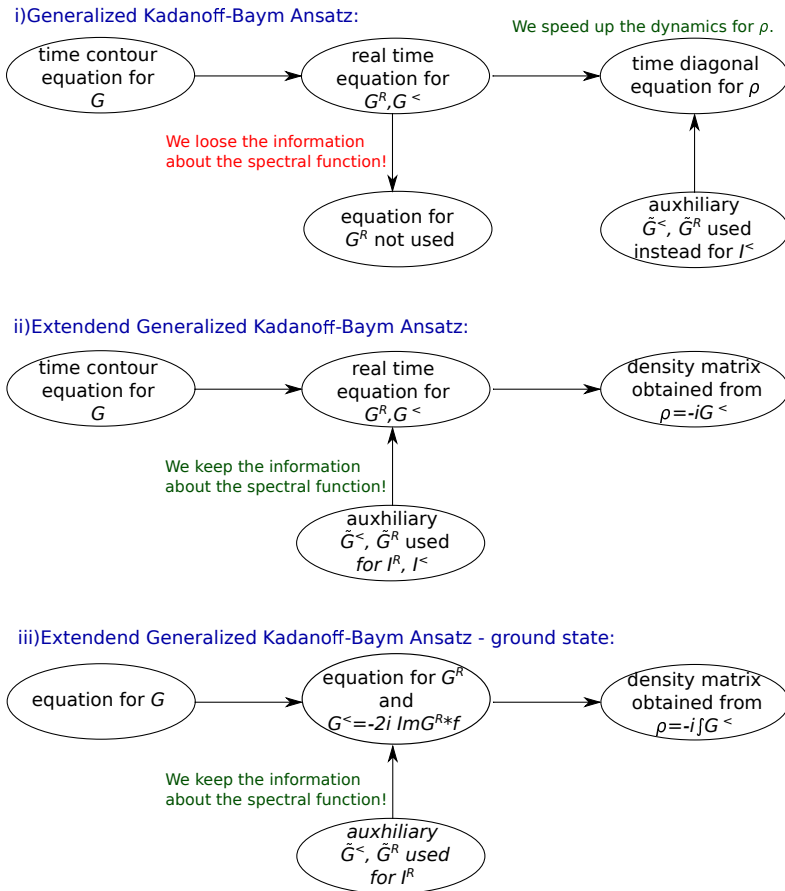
i)Generalized Kadanoff-Baym Ansatz:

time contour equation for $G$

real time equation for $G^R$,$G^<$

We speed up the dynamics for $\rho$.

time diagonal equation for $\rho$

We loose the information about the spectral function!

equation for $G^R$ not used

auxhiliary $\tilde{G}^<$, $\tilde{G}^R$ used instead for $I^<$

ii)Extendend Generalized Kadanoff-Baym Ansatz:

time contour equation for $G$

real time equation for $G^R$,$G^<$

density matrix obtained from $\rho$=-$iG^<$

We keep the information about the spectral function!

auxhiliary $\tilde{G}^<$, $\tilde{G}^R$ used for $I^R$, $I^<$

iii)Extendend Generalized Kadanoff-Baym Ansatz - ground state:

equation for $G$

equation for $G^R$ and $G^<$=-2$i$ $ImG^R$*$f$

density matrix obtained from $\rho$=-$i\int G^<$

We keep the information about the spectral function!

auxhiliary $\tilde{G}^<$, $\tilde{G}^R$ used for $I^R$